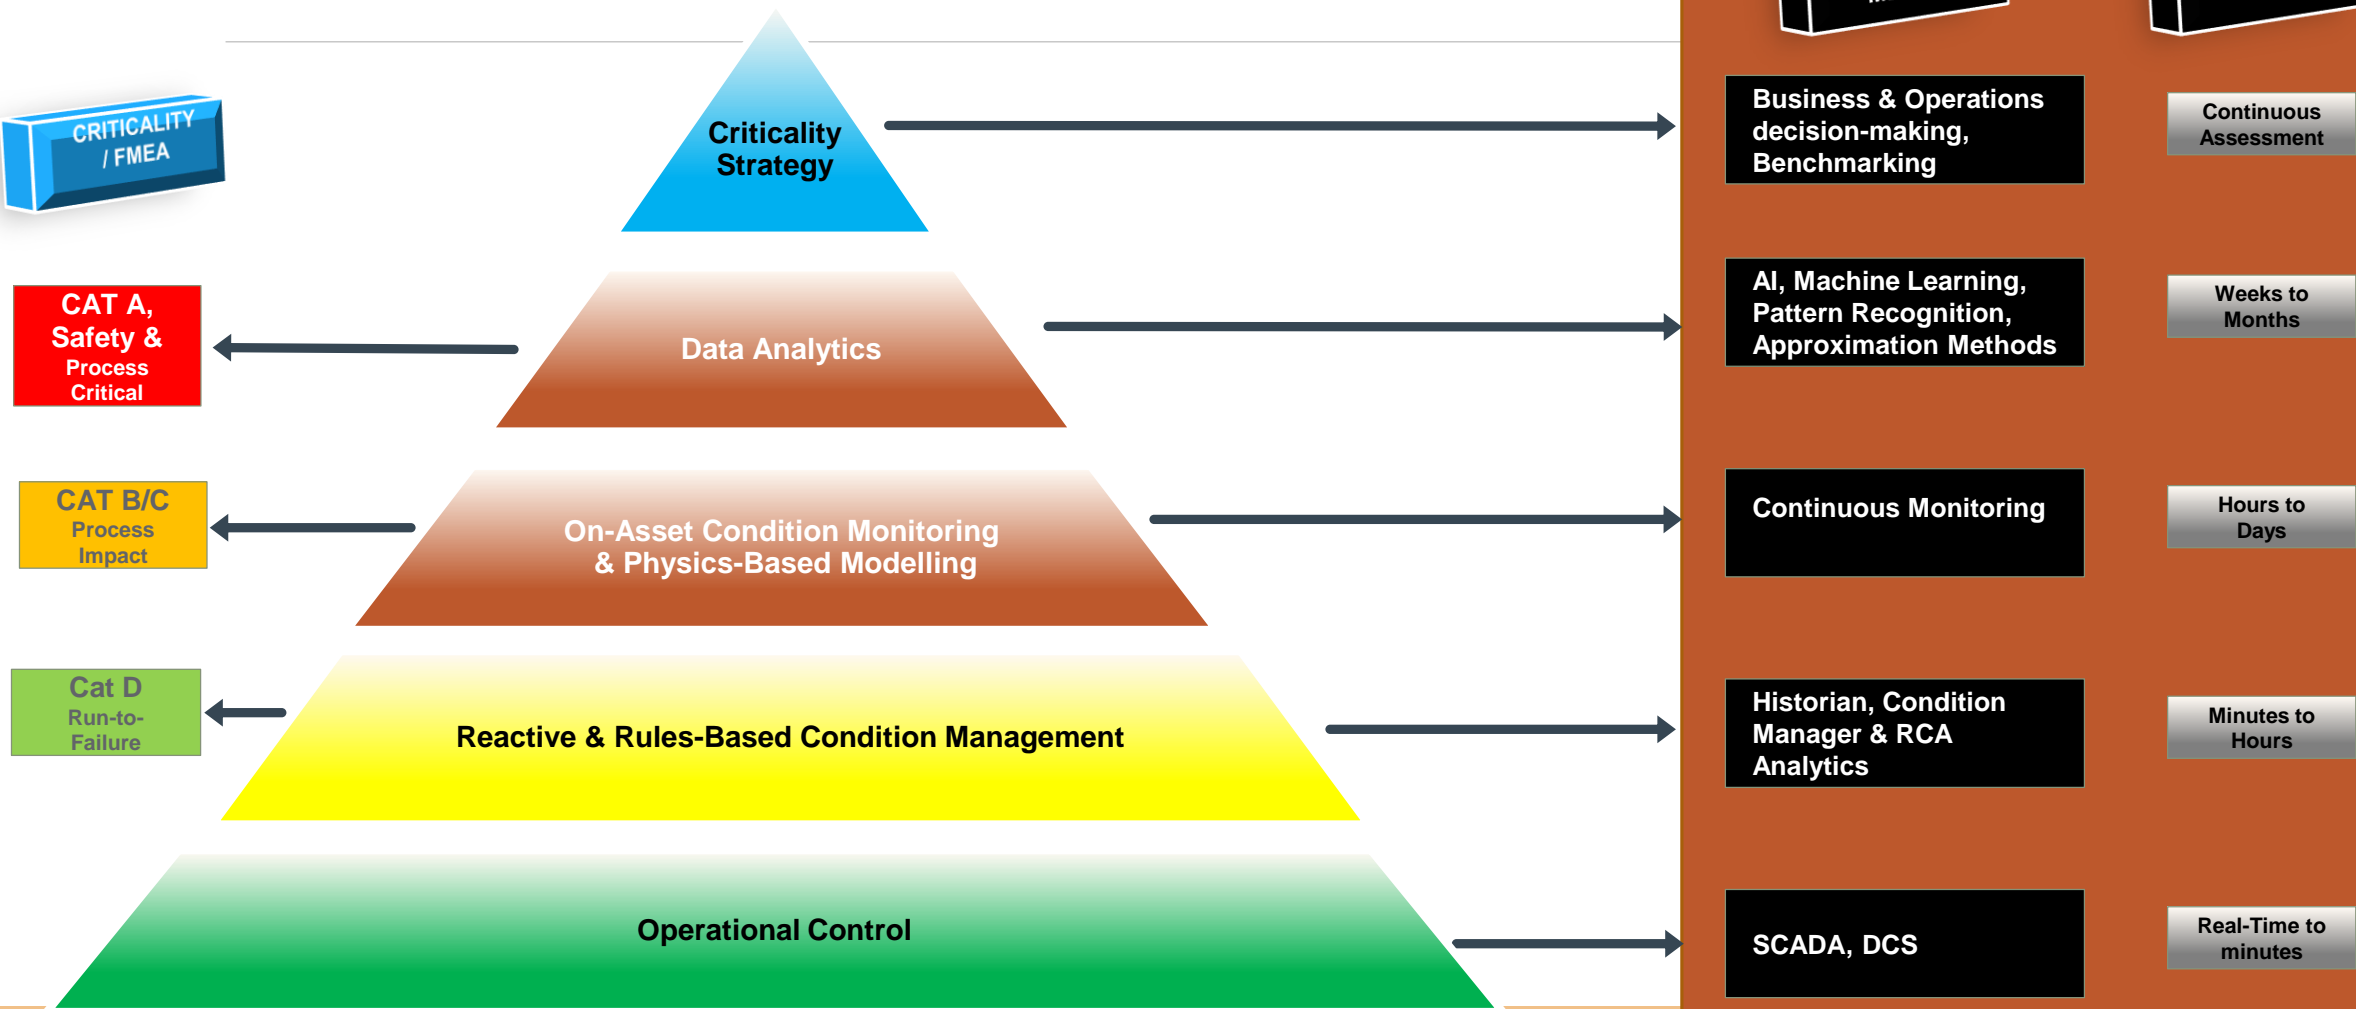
CRITICALITY / FMEA

Criticality Strategy

Business & Operations decision-making, Benchmarking

Continuous Assessment

CAT A, Safety & Process Critical

Data Analytics

AI, Machine Learning, Pattern Recognition, Approximation Methods

Weeks to Months

CAT B/C Process Impact

On-Asset Condition Monitoring & Physics-Based Modelling

Continuous Monitoring

Hours to Days

Cat D Run-to-Failure

Reactive & Rules-Based Condition Management

Historian, Condition Manager & RCA Analytics

Minutes to Hours

Operational Control

SCADA, DCS

Real-Time to minutes